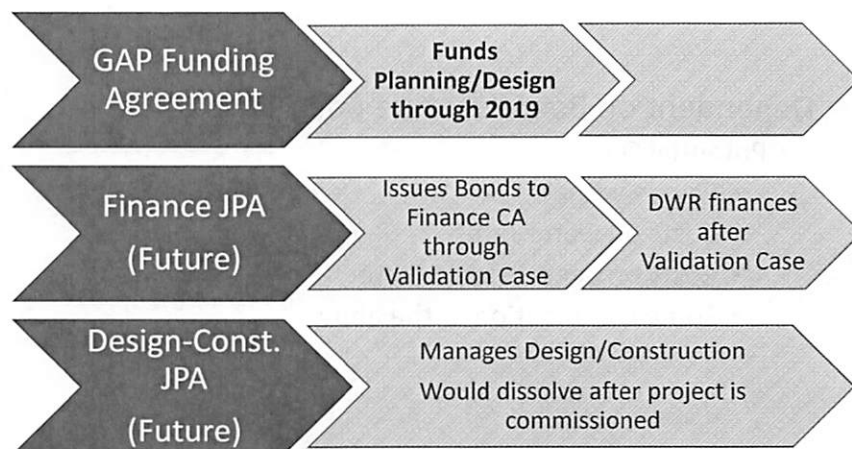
GAP Funding Agreement

Funds Planning/Design through 2019

Finance JPA (Future)

Issues Bonds to Finance CA through Validation Case

DWR finances after Validation Case

Design-Const. JPA (Future)

Manages Design/Construction

Would dissolve after project is commissioned